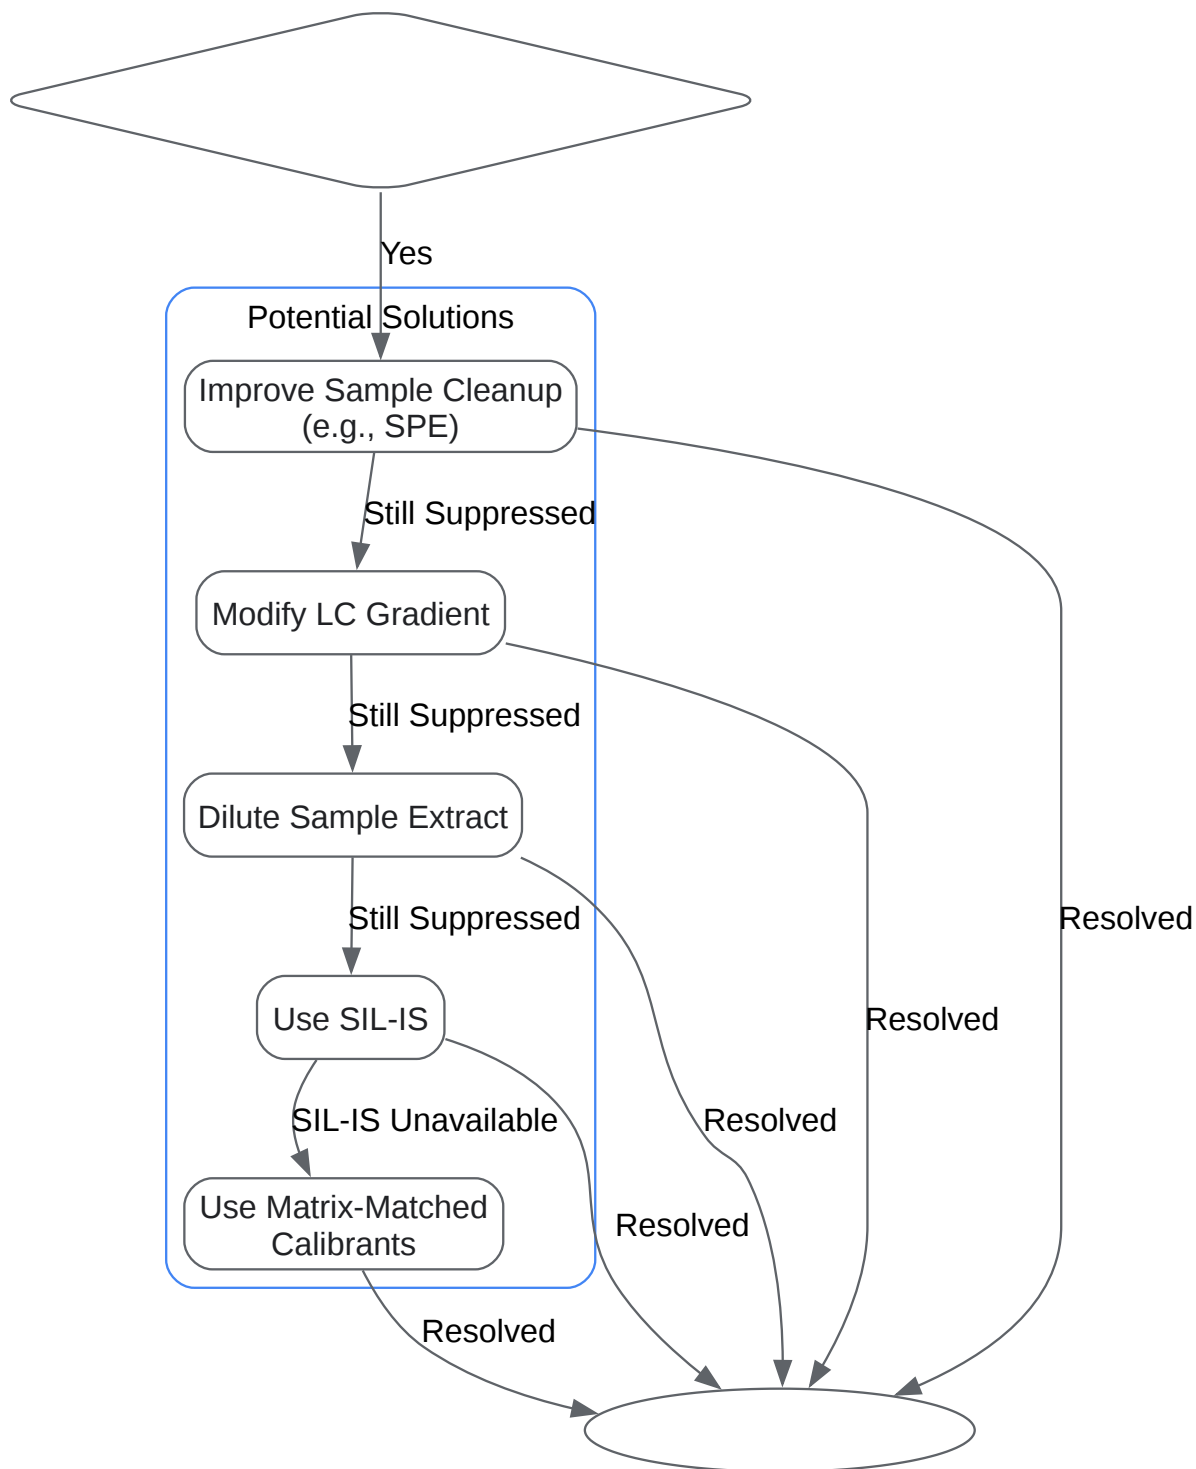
Yes

Potential Solutions

Improve Sample Cleanup (e.g., SPE)

Still Suppressed

Modify LC Gradient

Still Suppressed

Dilute Sample Extract

Still Suppressed

Use SIL-IS

SIL-IS Unavailable

Use Matrix-Matched Calibrants

Resolved

Resolved

Resolved

Resolved

Resolved